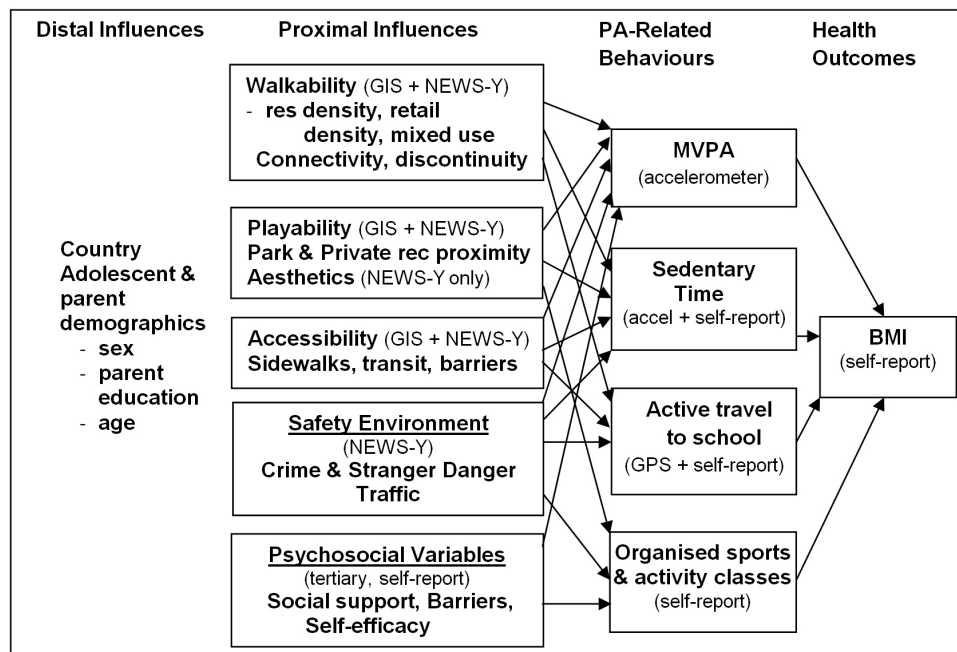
Distal Influences

Proximal Influences

PA-Related Behaviours

Health Outcomes

Country
Adolescent & parent demographics
- sex
- parent education
- age

Walkability (GIS + NEWS-Y)
- res density, retail density, mixed use
Connectivity, discontinuity

Playability (GIS + NEWS-Y)
Park & Private rec proximity
Aesthetics (NEWS-Y only)

Accessibility (GIS + NEWS-Y)
Sidewalks, transit, barriers

Safety Environment
(NEWS-Y)
Crime & Stranger Danger
Traffic

Psychosocial Variables
(tertiary, self-report)
Social support, Barriers, Self-efficacy

MVPA
(accelerometer)

Sedentary Time
(accel + self-report)

Active travel to school
(GPS + self-report)

Organised sports & activity classes
(self-report)

BMI
(self-report)